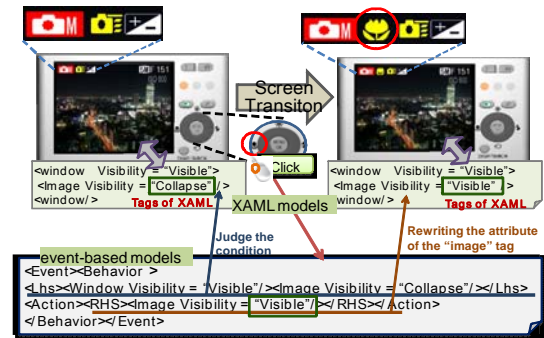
M

Screen Transiton

Click

<window Visibility = "Visible">
<Image Visibility = "Collapse" />
<window/>
Tags of XAML

<window Visibility = "Visible">
<Image Visibility = "Visible" >
<window/>
Tags of XAML

XAML models

Judge the condition

Rewriting the attribute of the "image" tag

event-based models
<Event><Behavior >
<Lhs><Window Visibility = "Visible"/><Image Visibility = "Collapse"/></Lhs>
<Action><RHS><Image Visibility = "Visible"/></RHS></Action>
</Behavior></Event>